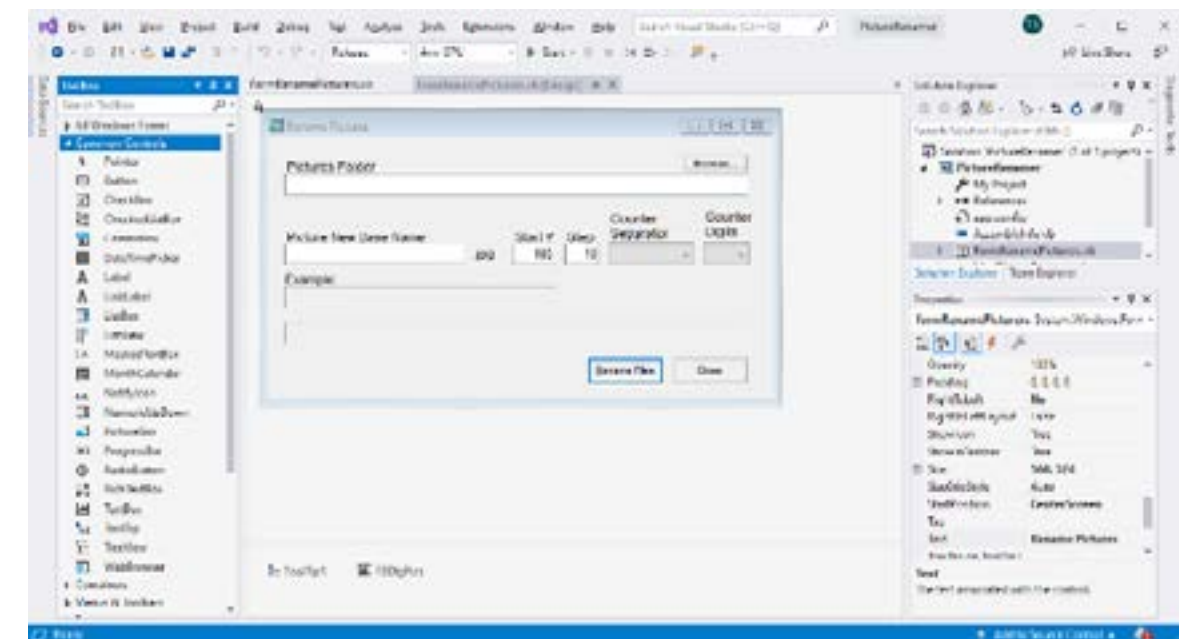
File Edit View Project Build Debug Test Analyze Tools Extensions Window Help Search Visual Studio (Ctrl+Q) PictureRenamer

Live Share

Toolbox
Search Toolbox
All Windows Forms
Common Controls
Pointer
Button
CheckBox
CheckedListBox
ComboBox
DateTimePicker
Label
LinkLabel
ListBox
ListView
MaskedTextBox
MonthCalendar
NotifyIcon
NumericUpDown
PictureBox
ProgressBar
RadioButton
RichTextBox
TextBox
ToolTip
TreeView
WebBrowser
Containers
Menus & Toolbars

FormRenamePictures.vb [Design]

Rename Pictures

Pictures Folder
Browse...

Picture New Base Name
jpg
Start #
100
Step
10
Counter Separator
Counter Digits

Example

Rename Files
Close

ToolTip1
FBDialog1

Solution Explorer
Search Solution Explorer (Ctrl+;)
Solution 'PictureRenamer' (1 of 1 project)
PictureRenamer
My Project
References
app.config
ApplicationEvents.vb
FormRenamePictures.vb
Solution Explorer Team Explorer

Properties
FormRenamePictures System.Windows.Forms.Form
Opacity 100%
Padding 0, 0, 0, 0
RightToLeft No
RightToLeftLayout False
ShowIcon True
ShowInTaskbar True
Size 588, 324
SizeGripStyle Auto
StartPosition CenterScreen
Tag
Text Rename Pictures
Text
The text associated with the control.

Ready
Add to Source Control